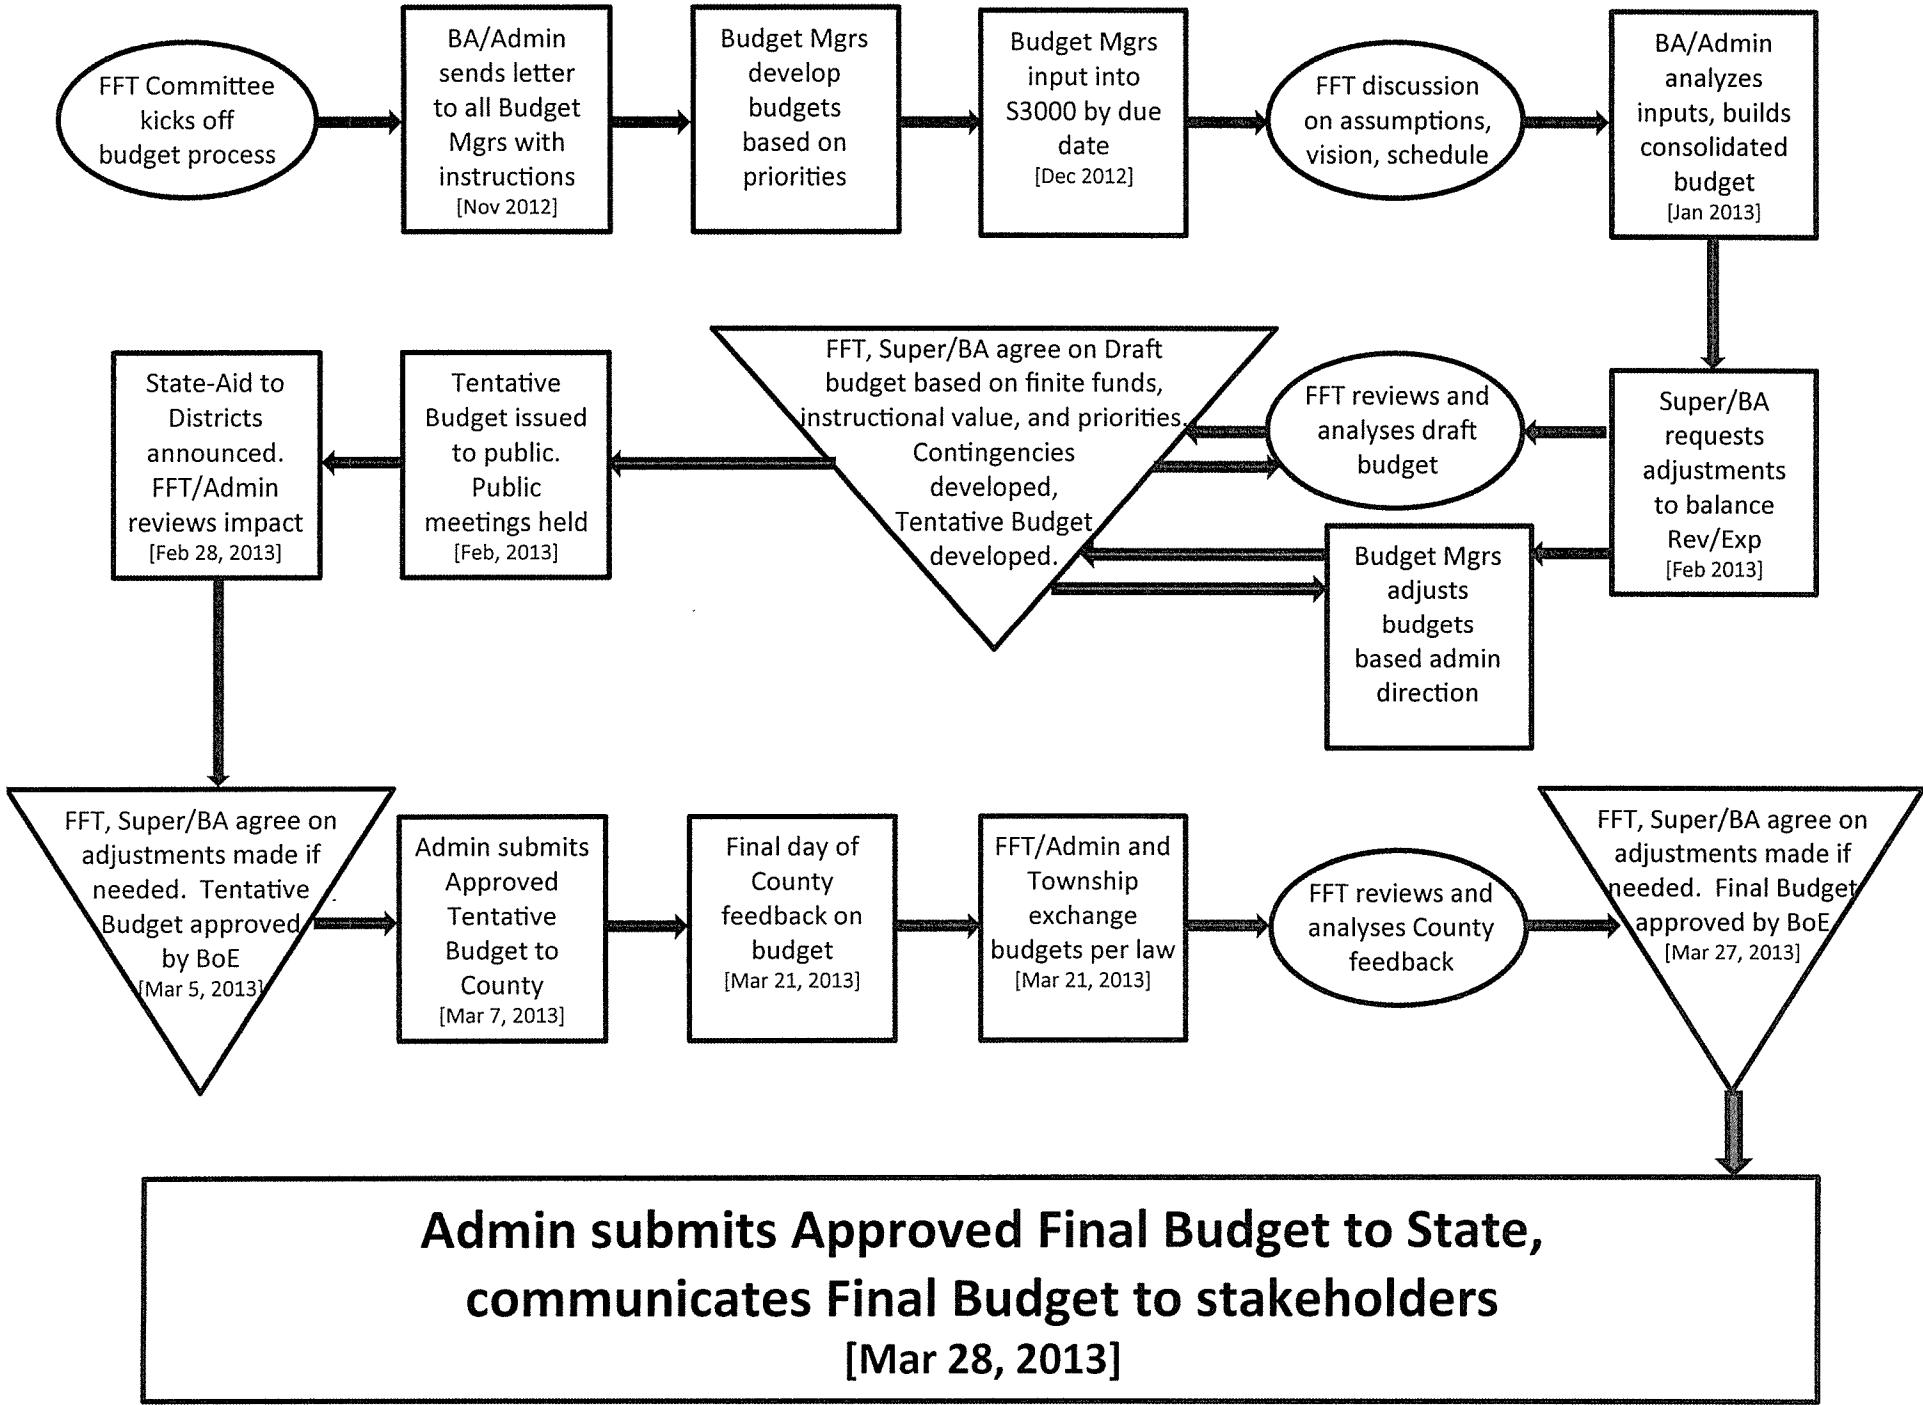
FFT Committee kicks off budget process

BA/Admin sends letter to all Budget Mgrs with instructions [Nov 2012]

Budget Mgrs develop budgets based on priorities

Budget Mgrs input into S3000 by due date [Dec 2012]

FFT discussion on assumptions, vision, schedule

BA/Admin analyzes inputs, builds consolidated budget [Jan 2013]

Super/BA requests adjustments to balance Rev/Exp [Feb 2013]

FFT reviews and analyses draft budget

Budget Mgrs adjusts budgets based admin direction

FFT, Super/BA agree on Draft budget based on finite funds, instructional value, and priorities. Contingencies developed, Tentative Budget developed.

Tentative Budget issued to public. Public meetings held [Feb, 2013]

State-Aid to Districts announced. FFT/Admin reviews impact [Feb 28, 2013]

FFT, Super/BA agree on adjustments made if needed. Tentative Budget approved by BoE [Mar 5, 2013]

Admin submits Approved Tentative Budget to County [Mar 7, 2013]

Final day of County feedback on budget [Mar 21, 2013]

FFT/Admin and Township exchange budgets per law [Mar 21, 2013]

FFT reviews and analyses County feedback

FFT, Super/BA agree on adjustments made if needed. Final Budget approved by BoE [Mar 27, 2013]

Admin submits Approved Final Budget to State, communicates Final Budget to stakeholders [Mar 28, 2013]